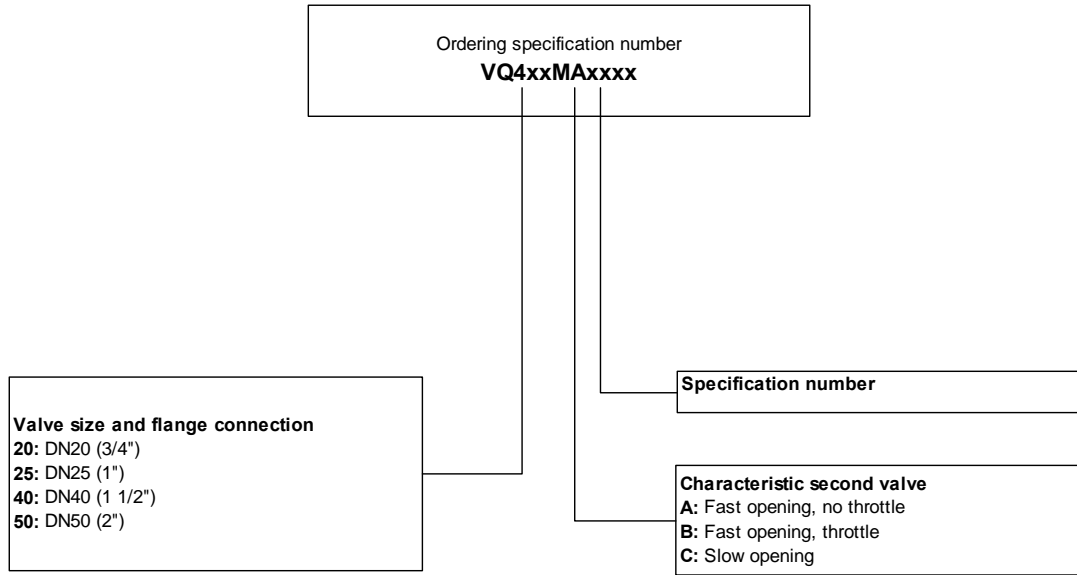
Ordering specification number
**VQ4xxMAxxxx**

**Valve size and flange connection**
**20:** DN20 (3/4")
**25:** DN25 (1")
**40:** DN40 (1 1/2")
**50:** DN50 (2")

**Specification number**

**Characteristic second valve**
**A:** Fast opening, no throttle
**B:** Fast opening, throttle
**C:** Slow opening